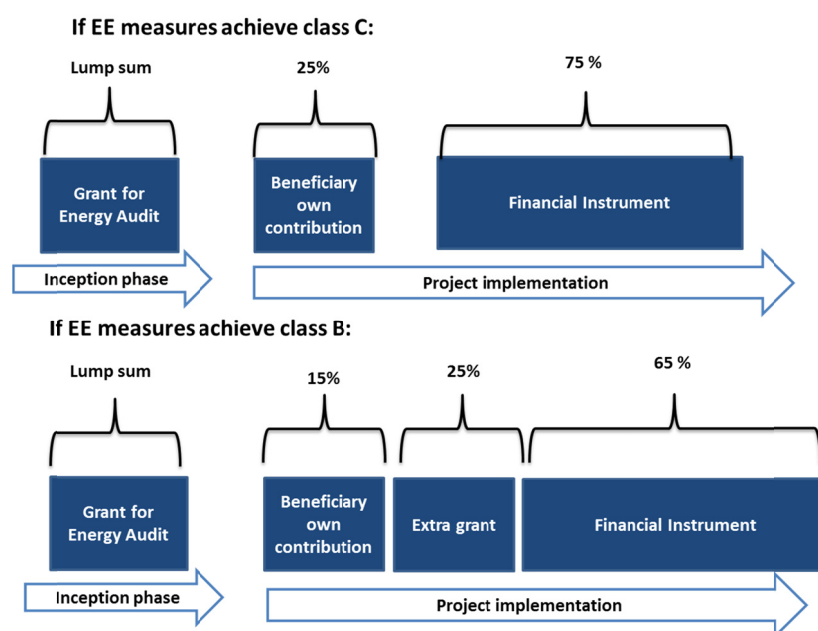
If EE measures achieve class C:

Lump sum

25%

75 %

Grant for Energy Audit

Beneficiary own contribution

Financial Instrument

Inception phase

Project implementation

If EE measures achieve class B:

Lump sum

15%

25%

65 %

Grant for Energy Audit

Beneficiary own contribution

Extra grant

Financial Instrument

Inception phase

Project implementation